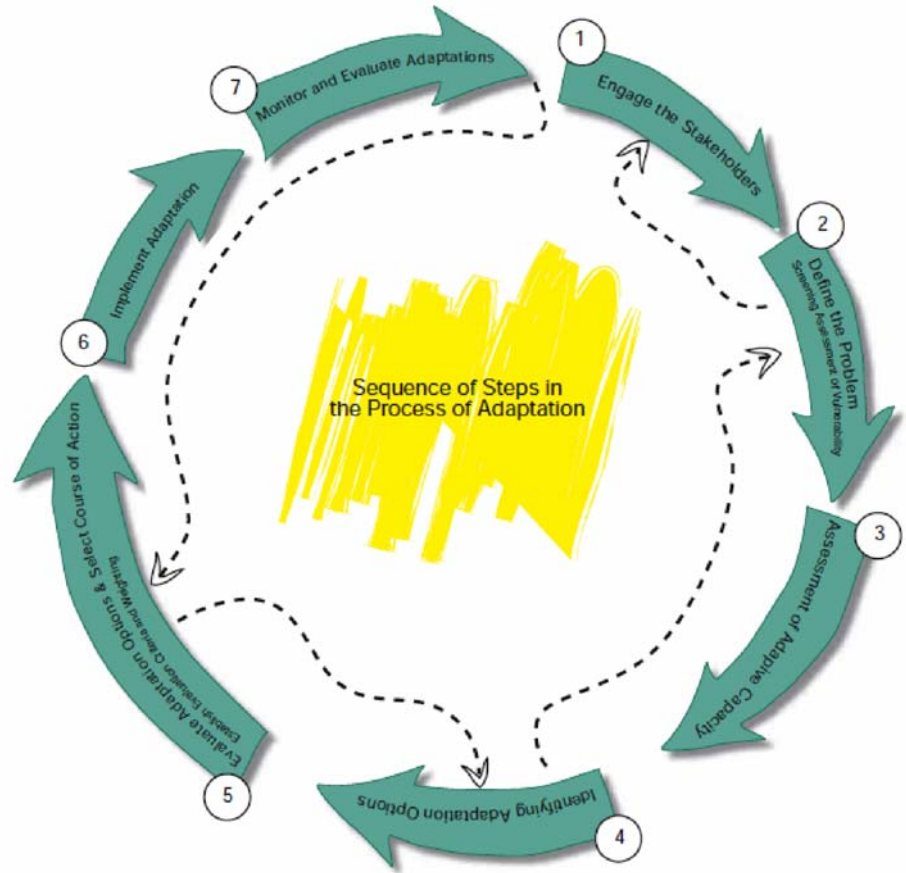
Sequence of Steps in the Process of Adaptation

1
Engage the Stakeholders

2
Define the Problem
Screening Assessment of Vulnerability

3
Assessment of Adaptive Capacity

4
Identifying Adaptation Options

5
Evaluate Adaptation Options & Select Course of Action
Establish Evaluation Criteria and Weighting

6
Implement Adaptation

7
Monitor and Evaluate Adaptations